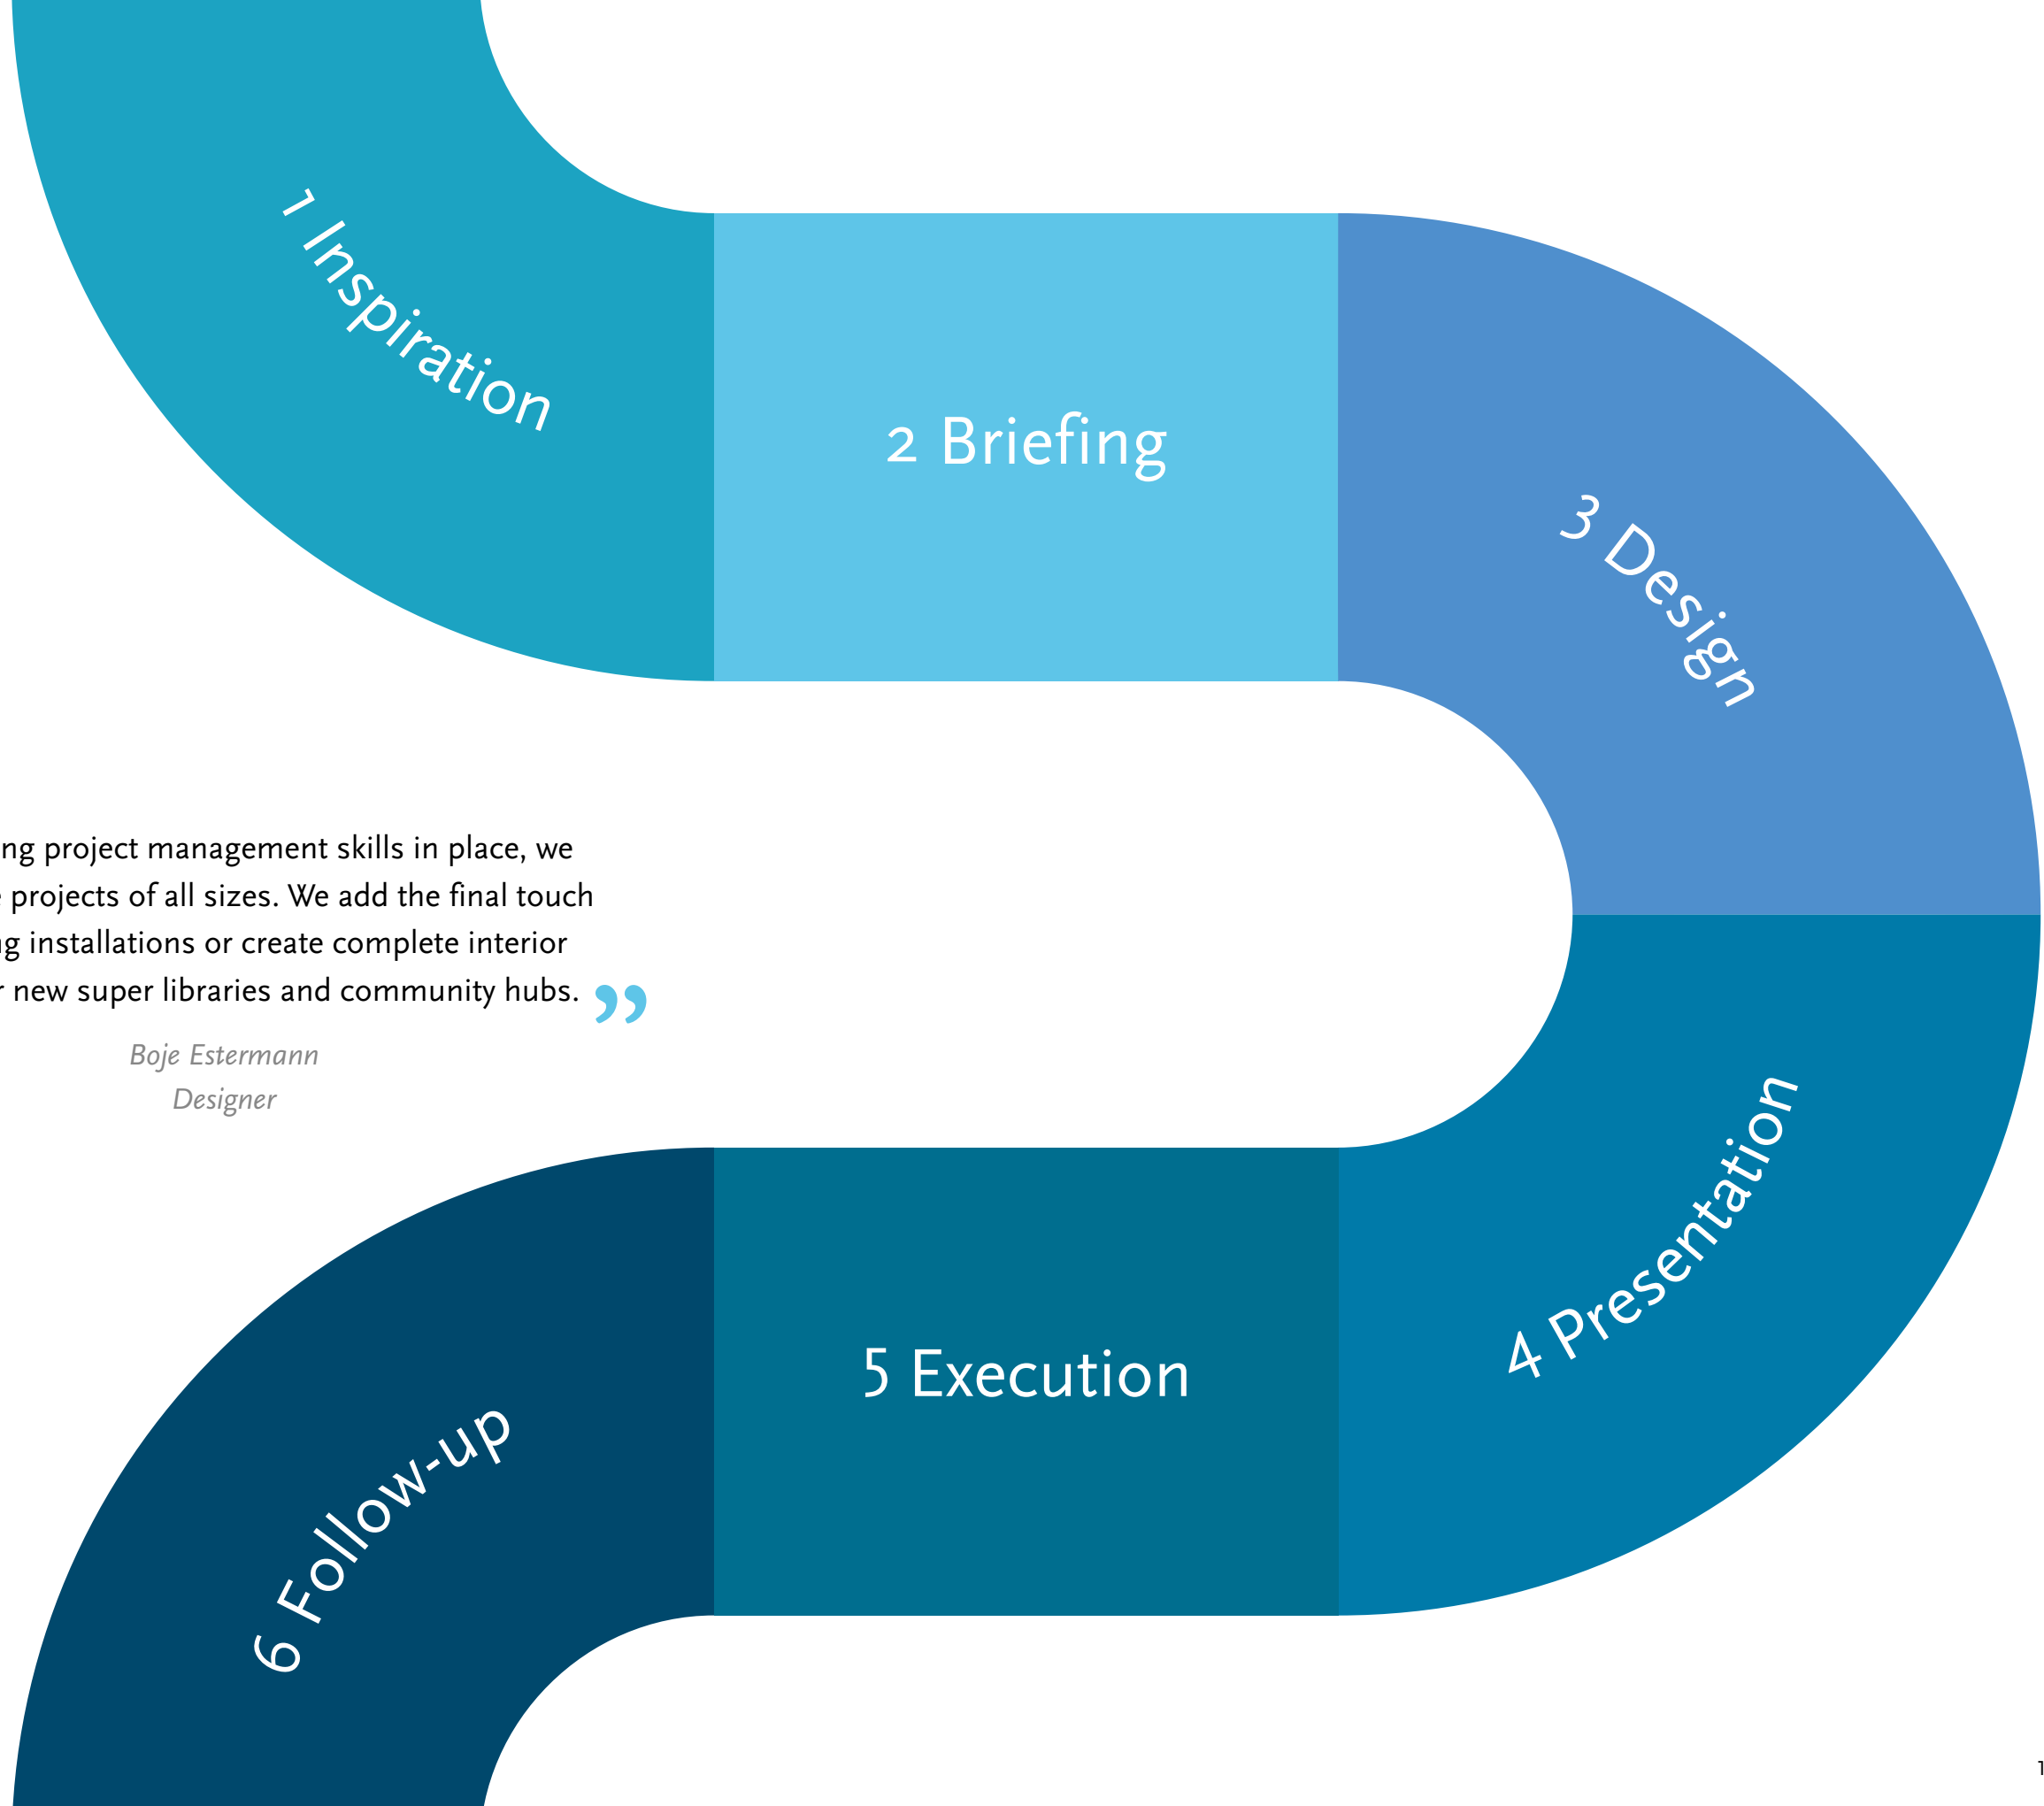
1 Inspiration

2 Briefing

3 Design

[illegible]ng project management skills in place, we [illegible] projects of all sizes. We add the final touch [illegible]g installations or create complete interior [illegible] new super libraries and community hubs. ”

Boje Estermann
Designer

4 Presentation

5 Execution

6 Follow-up

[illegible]